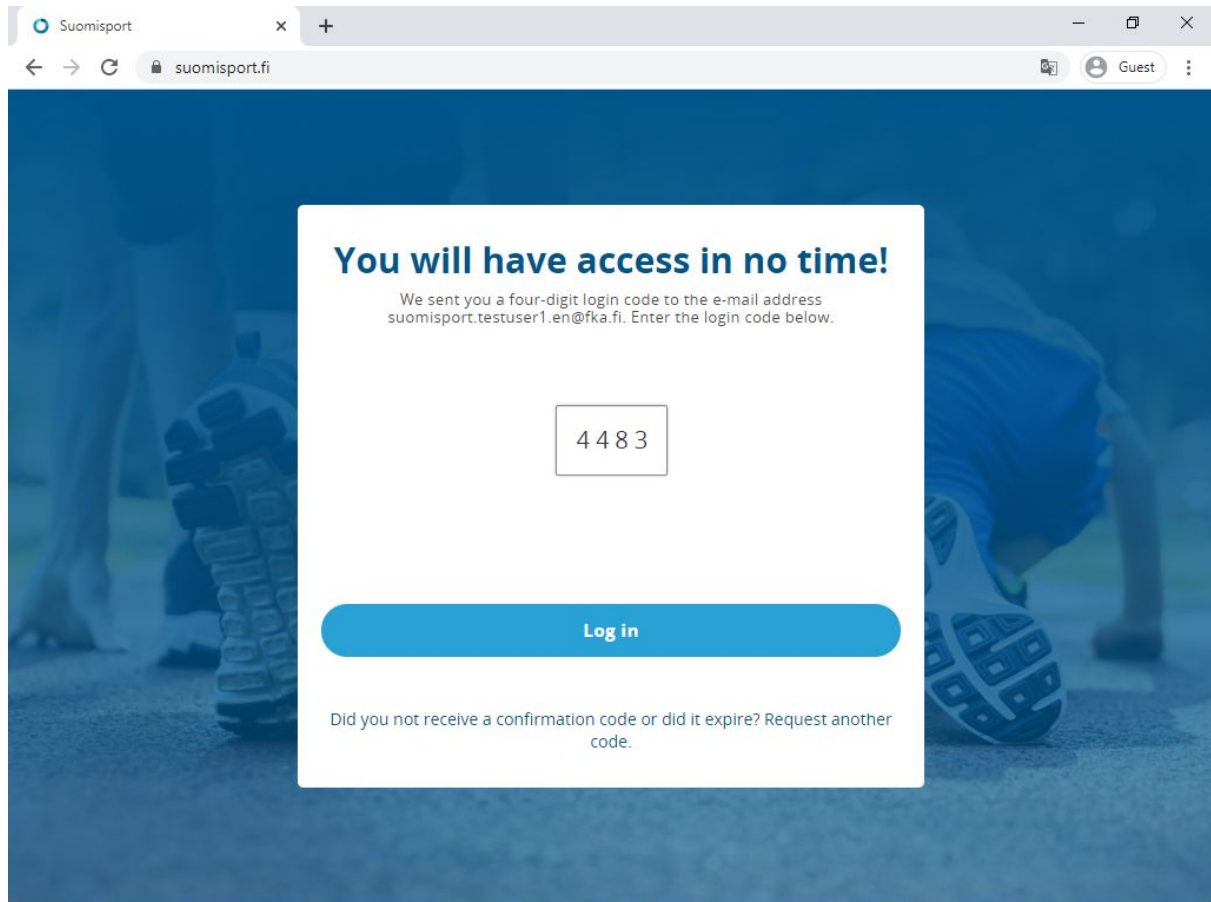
Suomisport

suomisport.fi

Guest

You will have access in no time!

We sent you a four-digit login code to the e-mail address suomisport.testuser1.en@fka.fi. Enter the login code below.

4483

Log in

Did you not receive a confirmation code or did it expire? Request another code.